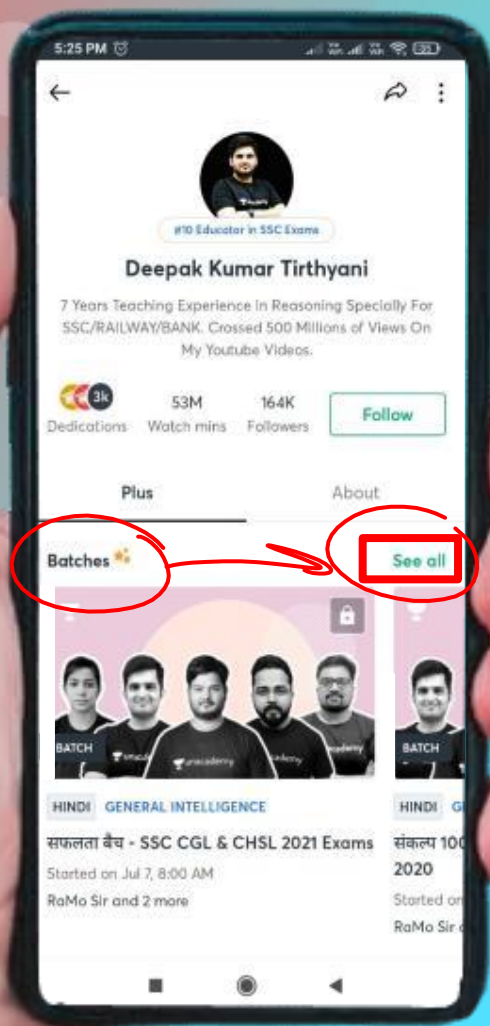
5:25 PM

#10 Educator in SSC Exams

Deepak Kumar Tirthyani

7 Years Teaching Experience In Reasoning Specially For SSC/RAILWAY/BANK. Crossed 500 Millions of Views On My Youtube Videos.

3k
Dedications

53M
Watch mins

164K
Followers

Follow

Plus

About

Batches

See all

BATCH

unacademy

BATCH

HINDI

GENERAL INTELLIGENCE

सफलता बैच - SSC CGL & CHSL 2021 Exams

Started on Jul 7, 8:00 AM

RaMo Sir and 2 more

HINDI

G

संकल्प 100
2020

Started o

RaMo Sir